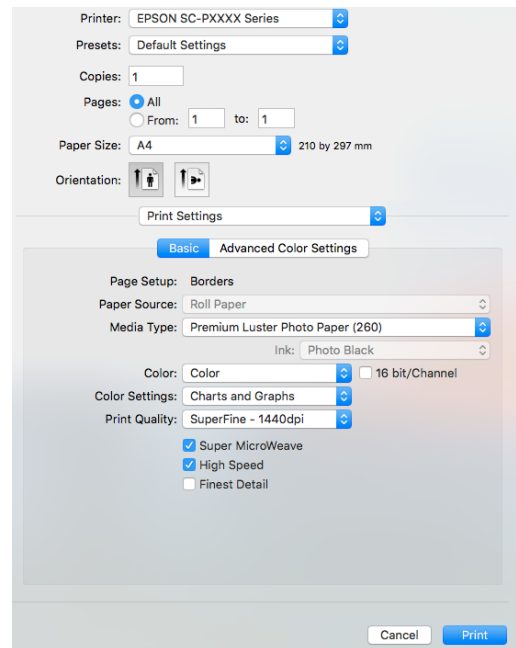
Printer: EPSON SC-PXXXX Series

Presets: Default Settings

Copies: 1

Pages: All
From: 1 to: 1

Paper Size: A4 210 by 297 mm

Orientation:

Print Settings

Basic Advanced Color Settings

Page Setup: Borders

Paper Source: Roll Paper

Media Type: Premium Luster Photo Paper (260)

Ink: Photo Black

Color: Color 16 bit/Channel

Color Settings: Charts and Graphs

Print Quality: SuperFine - 1440dpi

Super MicroWeave
High Speed
Finest Detail

Cancel Print